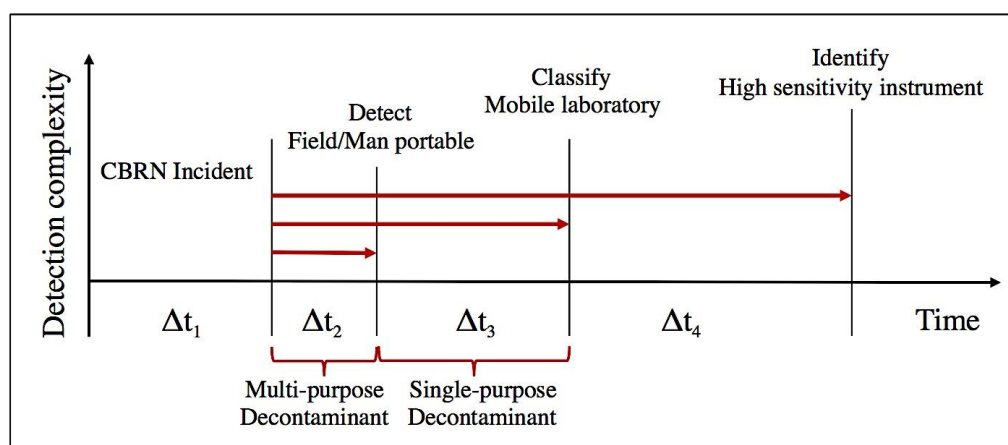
Detection complexity

Identify
High sensitivity instrument

Classify
Mobile laboratory

Detect
Field/Man portable

CBRN Incident

$\Delta t_1$

$\Delta t_2$

$\Delta t_3$

$\Delta t_4$

Time

Multi-purpose
Decontaminant

Single-purpose
Decontaminant